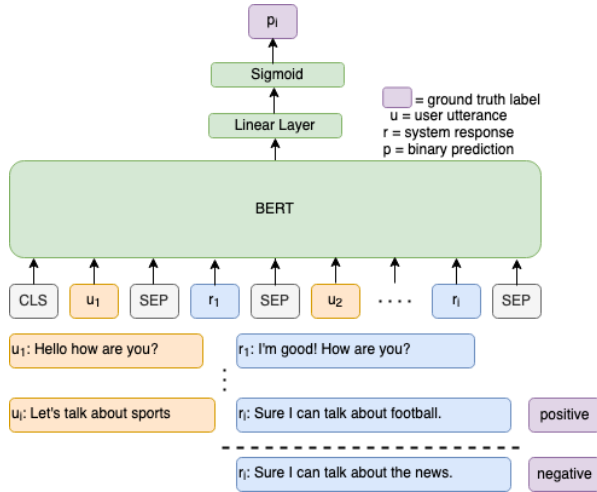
$p_l$

Sigmoid

Linear Layer

= ground truth label
u = user utterance
r = system response
p = binary prediction

BERT

CLS $u_1$ SEP $r_1$ SEP $u_2$ .... $r_l$ SEP

$u_1$: Hello how are you?

$r_1$: I'm good! How are you?

$u_l$: Let's talk about sports

$r_l$: Sure I can talk about football.

positive

$r_l$: Sure I can talk about the news.

negative